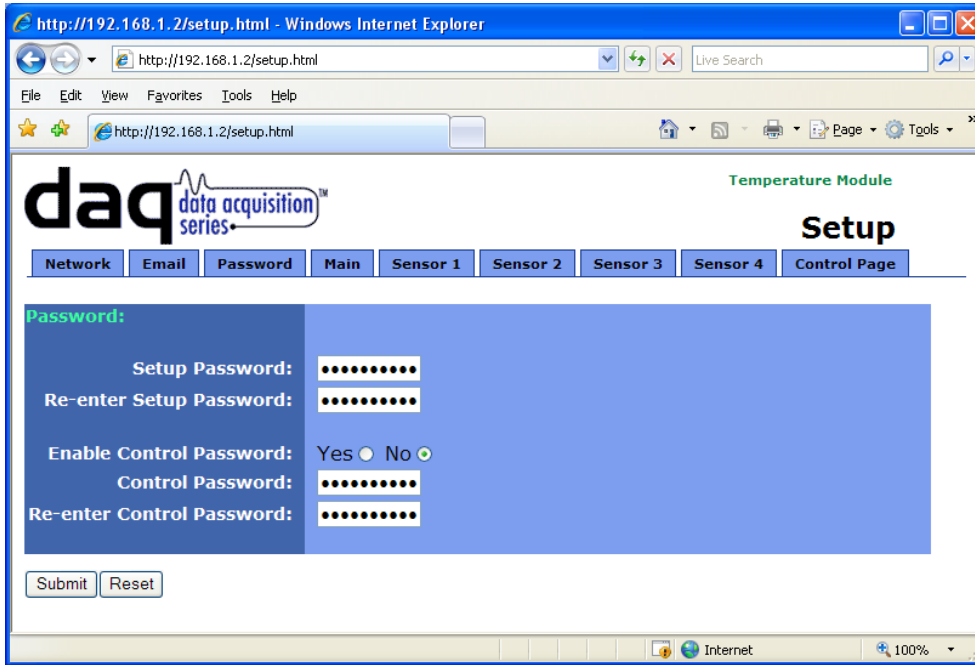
http://192.168.1.2/setup.html - Windows Internet Explorer

http://192.168.1.2/setup.html

Live Search

File Edit View Favorites Tools Help

http://192.168.1.2/setup.html

Page ▾ Tools ▾

daq data acquisition series™

Temperature Module

Setup

| Network | Email | Password | Main | Sensor 1 | Sensor 2 | Sensor 3 | Sensor 4 | Control Page |
|---|---|---|---|---|---|---|---|---|

Password:

Setup Password: ••••••••••

Re-enter Setup Password: ••••••••••

Enable Control Password: Yes No

Control Password: ••••••••••

Re-enter Control Password: ••••••••••

Submit Reset

Internet 100%